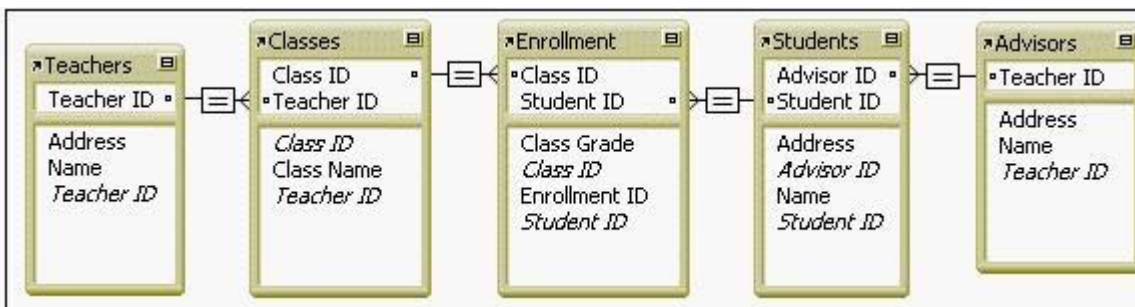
Teachers
Teacher ID
Address
Name
*Teacher ID*

Classes
Class ID
Teacher ID
*Class ID*
Class Name
*Teacher ID*

Enrollment
Class ID
Student ID
Class Grade
*Class ID*
Enrollment ID
*Student ID*

Students
Advisor ID
Student ID
Address
*Advisor ID*
Name
*Student ID*

Advisors
Teacher ID
Address
Name
*Teacher ID*